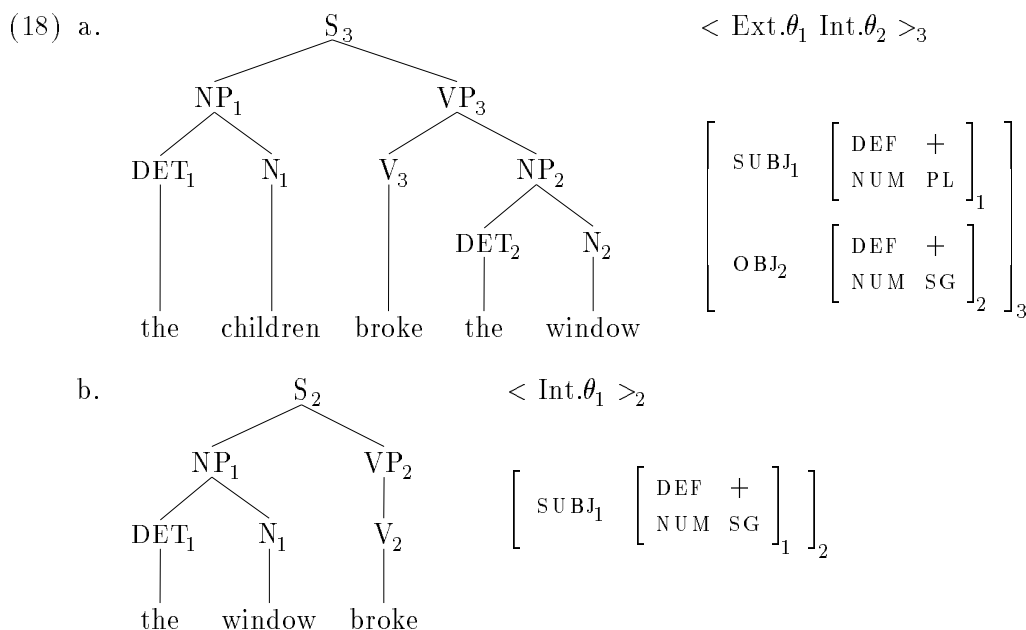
(18) a.

$S_3$

$NP_1$ $VP_3$

$DET_1$ $N_1$ $V_3$ $NP_2$

$DET_2$ $N_2$

the children broke the window

$<$ Ext.$\theta_1$ Int.$\theta_2$ $>_3$

$\left[ \begin{array}{ll} SUBJ_1 & \left[ \begin{array}{ll} DEF & + \\ NUM & PL \end{array} \right]_1 \\ OBJ_2 & \left[ \begin{array}{ll} DEF & + \\ NUM & SG \end{array} \right]_2 \end{array} \right]_3$

b.

$S_2$

$NP_1$ $VP_2$

$DET_1$ $N_1$ $V_2$

the window broke

$<$ Int.$\theta_1$ $>_2$

$\left[ \begin{array}{ll} SUBJ_1 & \left[ \begin{array}{ll} DEF & + \\ NUM & SG \end{array} \right]_1 \end{array} \right]_2$